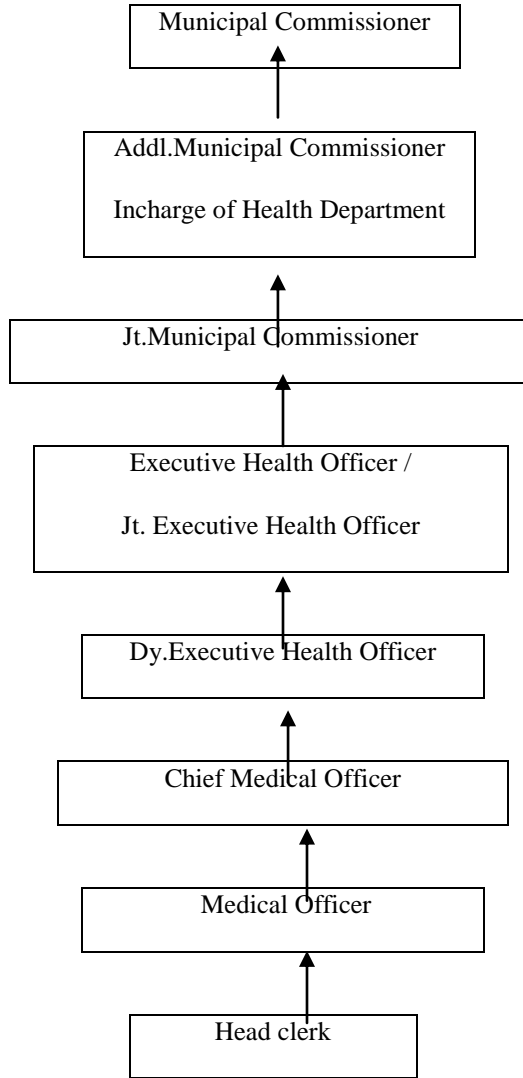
Municipal Commissioner

Addl.Municipal Commissioner

Incharge of Health Department

Jt.Municipal Commissioner

Executive Health Officer /

Jt. Executive Health Officer

Dy.Executive Health Officer

Chief Medical Officer

Medical Officer

Head clerk